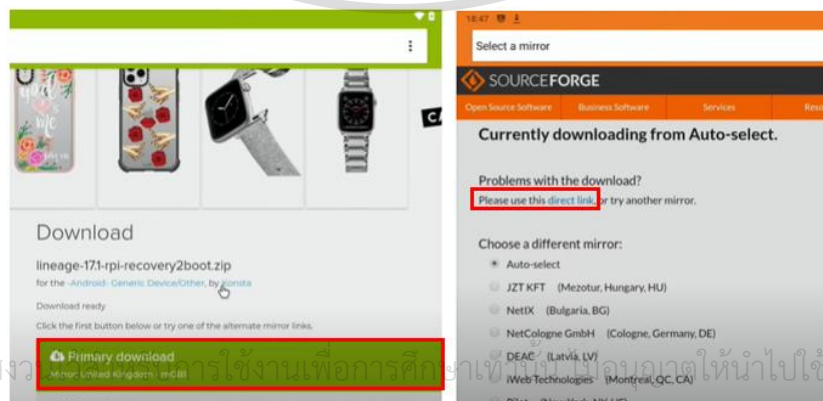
CA

Download

lineage-17.1-rpi-recovery2boot.zip

for the -Android- Generic Device/Other, by Konsta

Download ready

Click the first button below or try one of the alternate mirror links.

Primary download

Mirror: United Kingdom - mGBI

18:47

Select a mirror

SOURCEFORGE

Open Source Software | Business Software | Services | Reso

Currently downloading from Auto-select.

Problems with the download?

Please use this direct link, or try another mirror.

Choose a different mirror:

Auto-select

JZT KFT (Mezotur, Hungary, HU)

NetIX (Bulgaria, BG)

NetCologne GmbH (Cologne, Germany, DE)

DEAC (Latvia, LV)

iWeb Technologies (Montreal, QC, CA)

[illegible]

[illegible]การใช้งานเพื่อการศึกษาเท่านั้น ไม่อนุญาตให้นำไปใช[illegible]